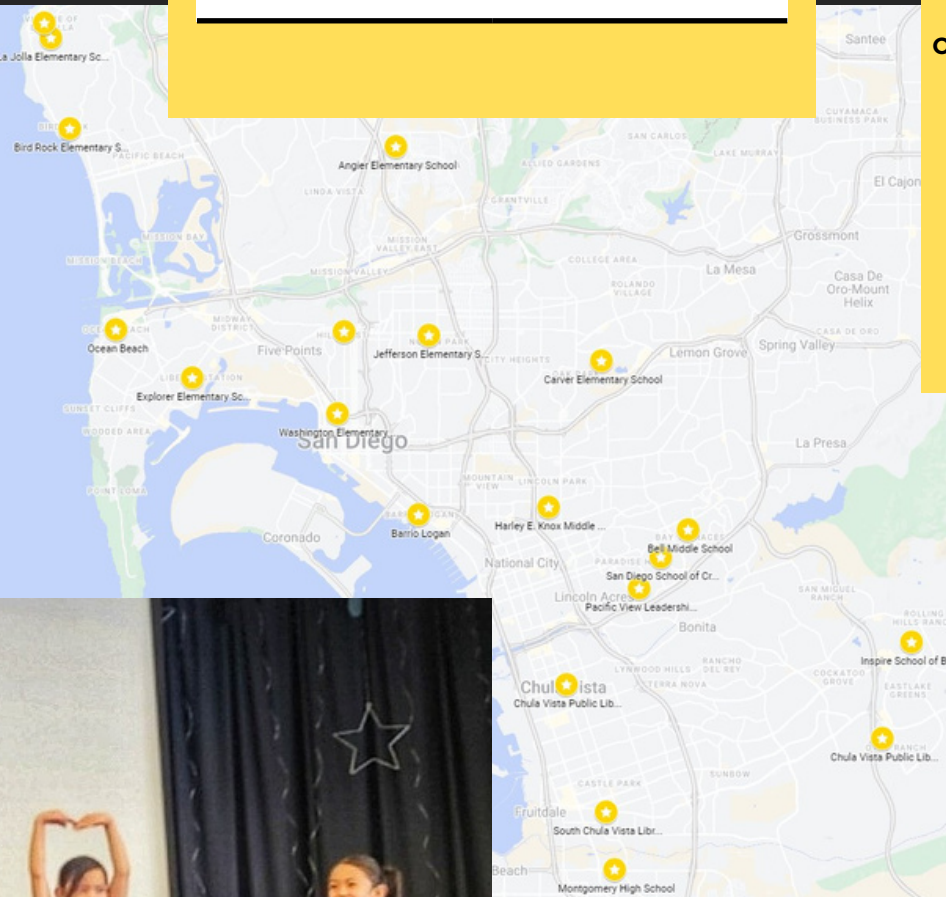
C

Santee

La Jolla Elementary Sc...

Bird Rock Elementary S...

Pacific Beach

Angier Elementary School

San Carlos

Lake Murray

Cuyamaca Business Park

El Cajon

Allied Gardens

Linda Vista

Grantville

Mission Bay

Mission Beach

Mission Valley East

Mission Valley

College Area

Grossmont

La Mesa

Rolando Village

Casa De Oro-Mount Helix

Ocean Beach

Midway District

Five Points

Jefferson Elementary S...

North Park

City Heights

Lemon Grove

Spring Valley

Casa de Oro

Carver Elementary School

Explorer Elementary Sc...

Liberty Station

Sunset Cliffs

Wooded Area

Washington Elementary

San Diego

La Presa

Point Loma

Mountain View

Lincoln Park

Coronado

Barrio Logan

Harley E. Knox Middle ...

Bell Middle School

National City

Paradise Hills

San Diego School of Cr...

Lincoln Acres

Pacific View Leadershi...

Bonita

San Miguel Ranch

Rolling Hills Ranch

Inspire School of B

Rancho Del Rey

Lynwood Hills

Terra Nova

Cockatoo Grove

Eastlake Greens

Chula Vista

Chula Vista Public Lib...

Chula Vista Public Lib...

Sunbow

Castle Park

Fruitdale

South Chula Vista Libr...

Beach

Montgomery High School